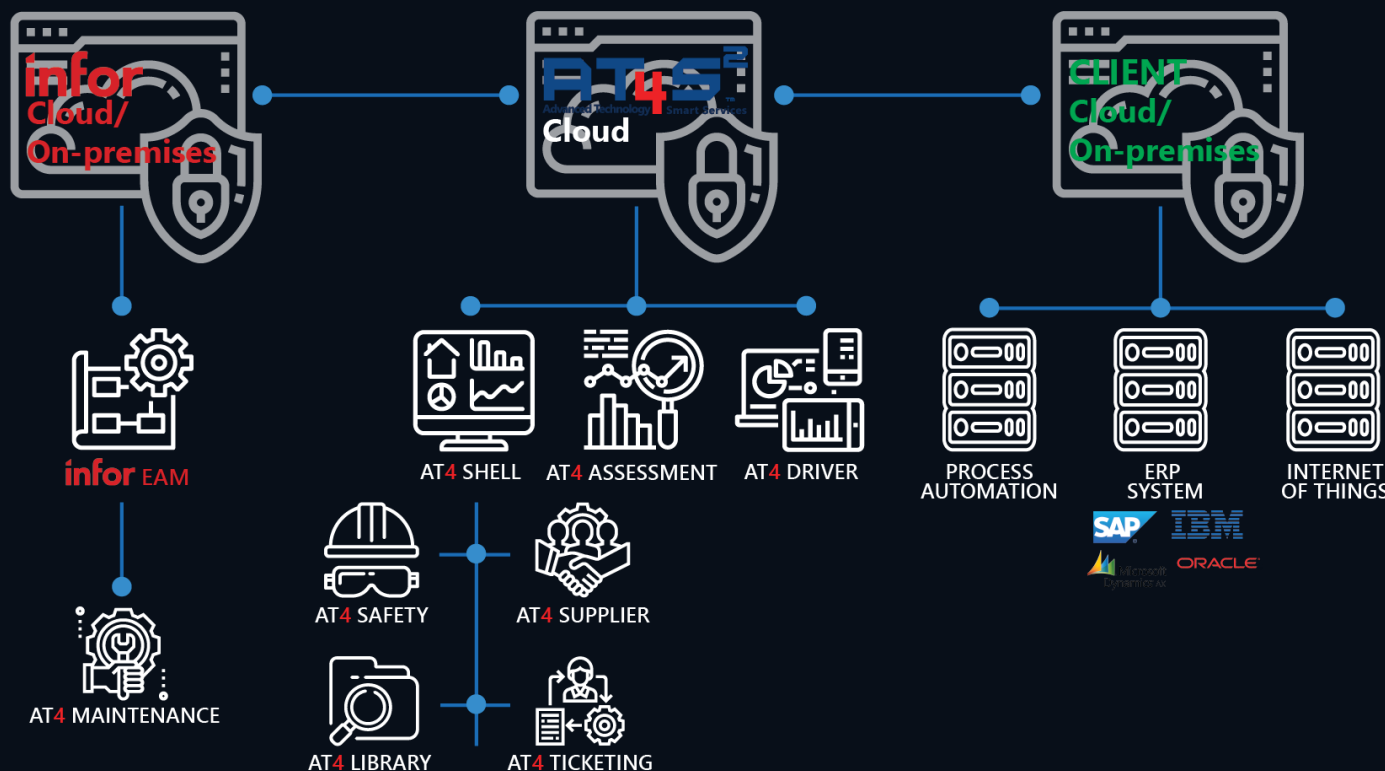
infor
Cloud/
On-premises

AT4S²
Advanced Technology Smart Services
Cloud

CLIENT
Cloud/
On-premises

infor EAM

AT4 MAINTENANCE

AT4 SHELL

AT4 ASSESSMENT

AT4 DRIVER

AT4 SAFETY

AT4 SUPPLIER

AT4 LIBRARY

AT4 TICKETING

PROCESS AUTOMATION

ERP SYSTEM

INTERNET OF THINGS

SAP

IBM

Microsoft Dynamics AX

ORACLE